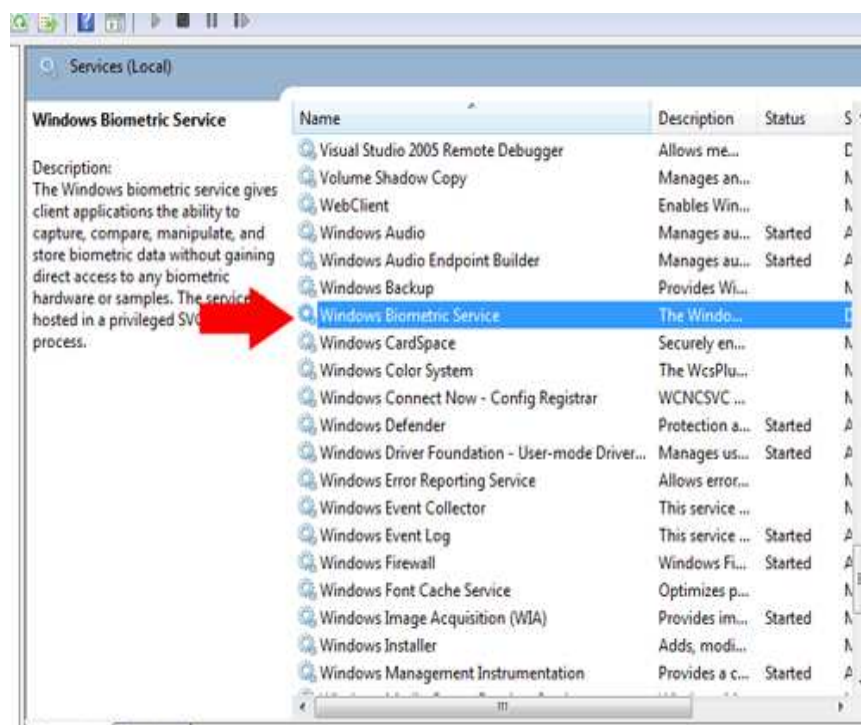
Services (Local)

Windows Biometric Service

Description:
The Windows biometric service gives client applications the ability to capture, compare, manipulate, and store biometric data without gaining direct access to any biometric hardware or samples. The service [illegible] hosted in a privileged SVC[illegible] process.

| Name | Description | Status | S |
|---|---|---|---|
| Visual Studio 2005 Remote Debugger | Allows me... | | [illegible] |
| Volume Shadow Copy | Manages an... | | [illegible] |
| WebClient | Enables Win... | | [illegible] |
| Windows Audio | Manages au... | Started | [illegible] |
| Windows Audio Endpoint Builder | Manages au... | Started | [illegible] |
| Windows Backup | Provides Wi... | | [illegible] |
| Windows Biometric Service | The Windo... | | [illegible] |
| Windows CardSpace | Securely en... | | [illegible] |
| Windows Color System | The WcsPlu... | | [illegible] |
| Windows Connect Now - Config Registrar | WCNCSVC ... | | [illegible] |
| Windows Defender | Protection a... | Started | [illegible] |
| Windows Driver Foundation - User-mode Driver... | Manages us... | Started | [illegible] |
| Windows Error Reporting Service | Allows error... | | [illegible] |
| Windows Event Collector | This service ... | | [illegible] |
| Windows Event Log | This service ... | Started | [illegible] |
| Windows Firewall | Windows Fi... | Started | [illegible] |
| Windows Font Cache Service | Optimizes p... | | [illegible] |
| Windows Image Acquisition (WIA) | Provides im... | Started | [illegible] |
| Windows Installer | Adds, modi... | | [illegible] |
| Windows Management Instrumentation | Provides a c... | Started | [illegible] |